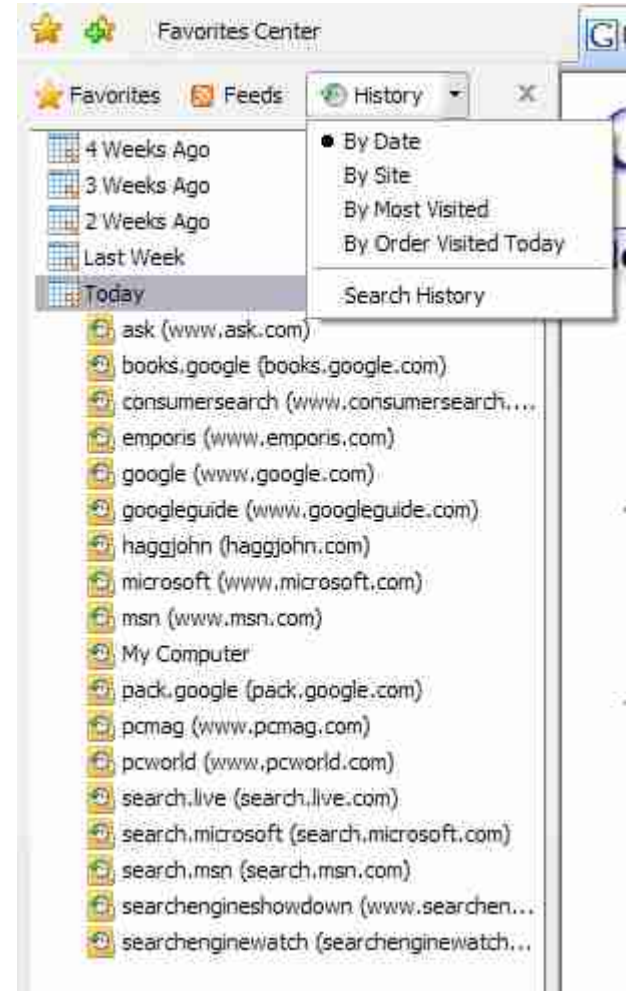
Favorites Center

Favorites Feeds History

4 Weeks Ago
3 Weeks Ago
2 Weeks Ago
Last Week
Today

● By Date
By Site
By Most Visited
By Order Visited Today
Search History

ask (www.ask.com)
books.google (books.google.com)
consumersearch (www.consumersearch....
emporis (www.emporis.com)
google (www.google.com)
googleguide (www.googleguide.com)
haggjohn (haggjohn.com)
microsoft (www.microsoft.com)
msn (www.msn.com)
My Computer
pack.google (pack.google.com)
pcmag (www.pcmag.com)
pcworld (www.pcworld.com)
search.live (search.live.com)
search.microsoft (search.microsoft.com)
search.msn (search.msn.com)
searchengineshowdown (www.searchen...
searchenginewatch (searchenginewatch...